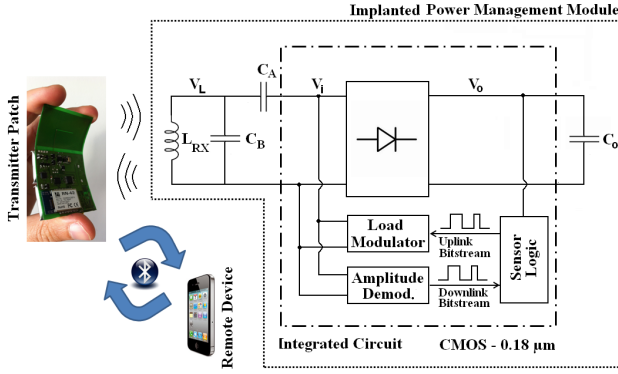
Implanted Power Management Module

Transmitter Patch

$V_L$

$C_A$

$V_i$

$V_o$

$L_{RX}$

$C_B$

$C_o$

Load Modulator

Uplink Bitstream

Amplitude Demod.

Downlink Bitstream

Sensor Logic

Remote Device

Integrated Circuit

CMOS - 0.18 µm